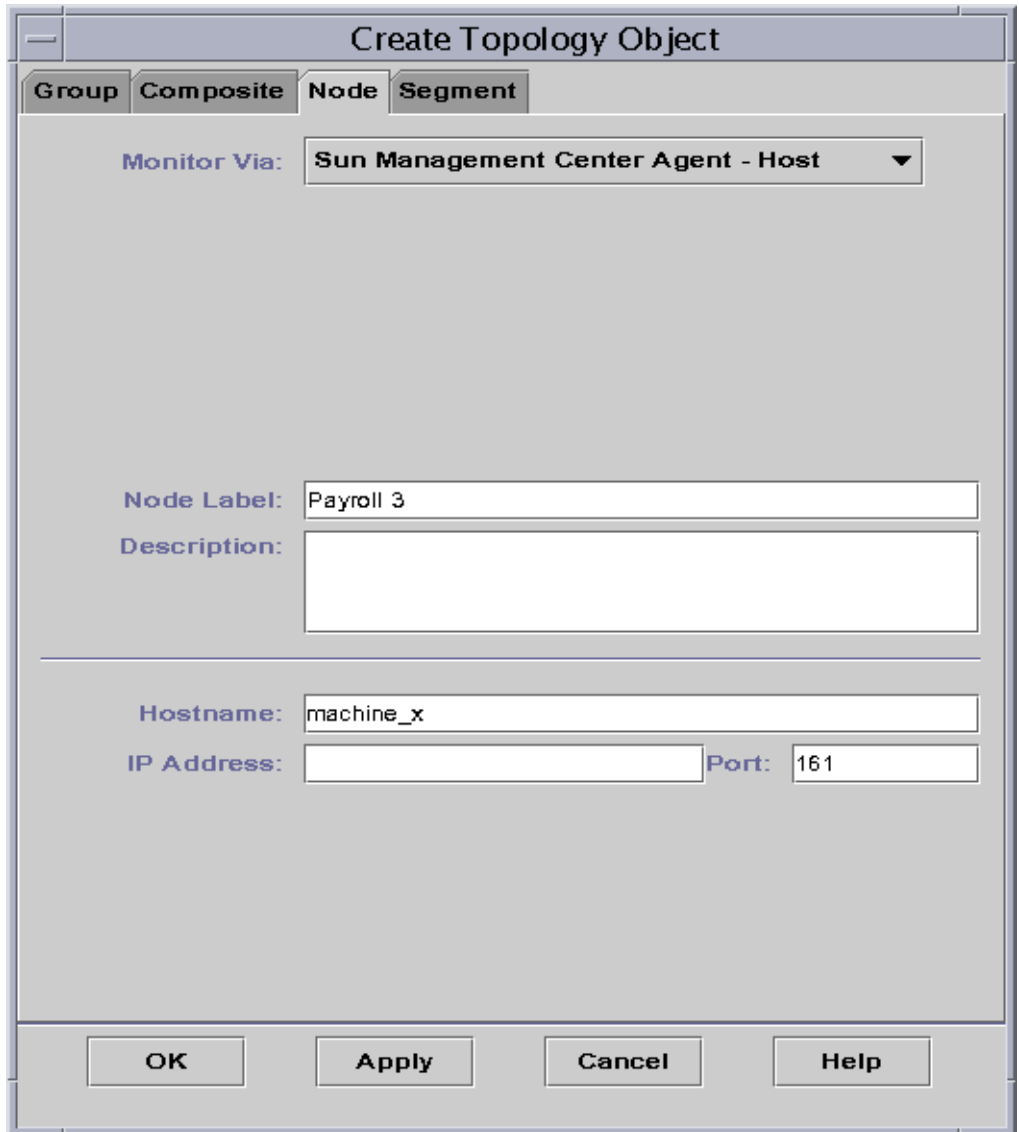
Create Topology Object

Group Composite Node Segment

Monitor Via: Sun Management Center Agent - Host

Node Label: Payroll 3

Description:

Hostname: machine_x

IP Address:

Port: 161

OK Apply Cancel Help